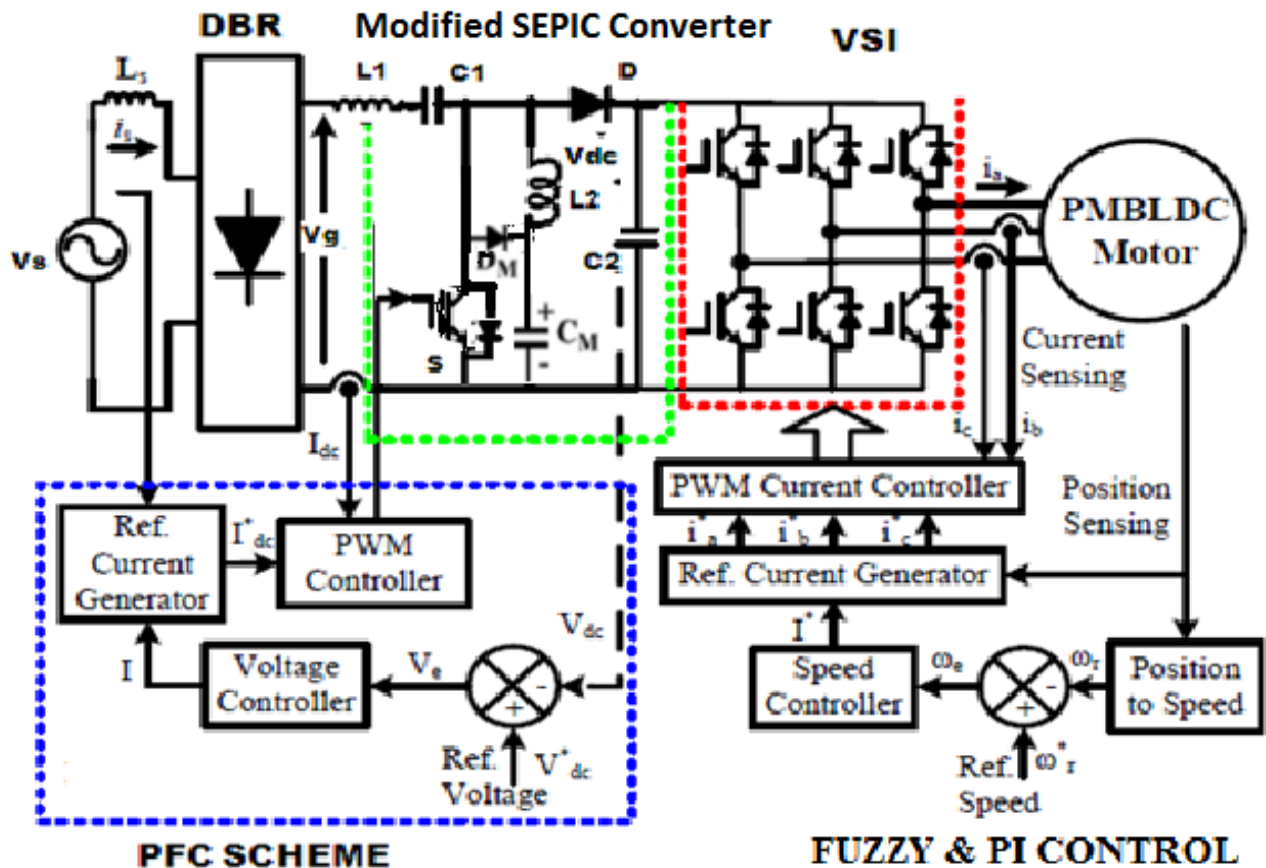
DBR

Modified SEPIC Converter

VSI

$L_s$

$i_s$

L1

C1

D

Vdc

L2

Vg

$D_M$

C2

Vs

S

$C_M$

+

-

$i_a$

PMBLDC Motor

Current Sensing

$I_{dc}$

$i_c$

$i_b$

PWM Current Controller

Position Sensing

Ref. Current Generator

$I^*_{dc}$

PWM Controller

$i^*_a$

$i^*_b$

$i^*_c$

Ref. Current Generator

$V_{dc}$

$I^*$

I

Voltage Controller

$V_e$

-

+

Speed Controller

$\omega_e$

-

+

$\omega_r$

Position to Speed

Ref. Voltage

$V^*_{dc}$

Ref. Speed

$\omega^*_r$

PFC SCHEME

FUZZY & PI CONTROL